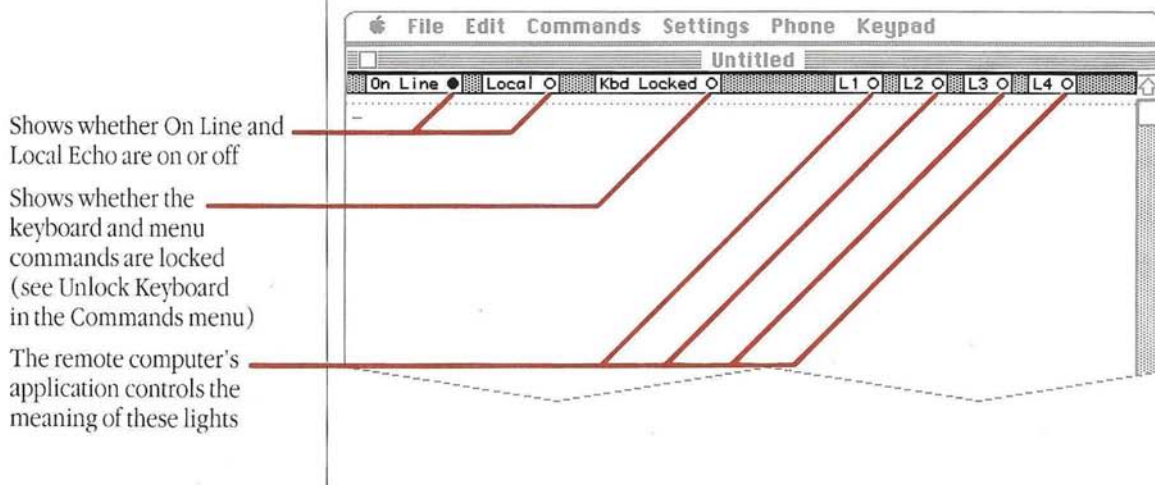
File Edit Commands Settings Phone Keypad

Untitled

On Line Local Kbd Locked L1 L2 L3 L4

Shows whether On Line and Local Echo are on or off

Shows whether the keyboard and menu commands are locked (see Unlock Keyboard in the Commands menu)

The remote computer's application controls the meaning of these lights